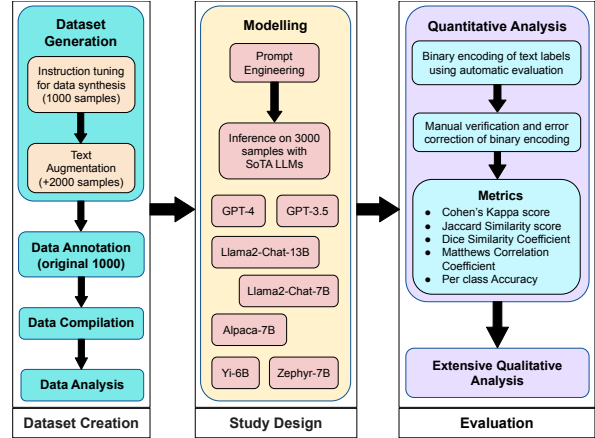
Dataset Generation

Instruction tuning for data synthesis (1000 samples)

Text Augmentation (+2000 samples)

Data Annotation (original 1000)

Data Compilation

Data Analysis

Dataset Creation

Modelling

Prompt Engineering

Inference on 3000 samples with SoTA LLMs

GPT-4

GPT-3.5

Llama2-Chat-13B

Llama2-Chat-7B

Alpaca-7B

Yi-6B

Zephyr-7B

Study Design

Quantitative Analysis

Binary encoding of text labels using automatic evaluation

Manual verification and error correction of binary encoding

Metrics

- Cohen's Kappa score
- Jaccard Similarity score
- Dice Similarity Coefficient
- Matthews Correlation Coefficient
- Per class Accuracy

Extensive Qualitative Analysis

Evaluation